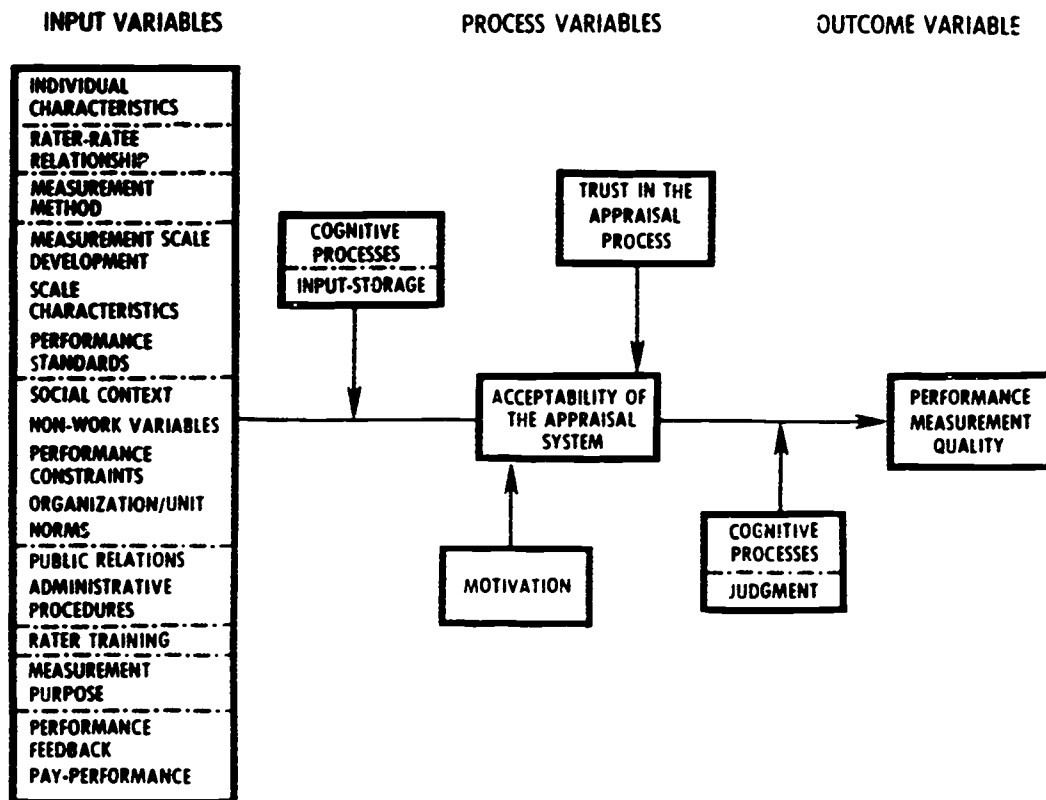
INPUT VARIABLES

PROCESS VARIABLES

OUTCOME VARIABLE

INDIVIDUAL CHARACTERISTICS

RATER-RATEE RELATIONSHIP

MEASUREMENT METHOD

MEASUREMENT SCALE DEVELOPMENT

SCALE CHARACTERISTICS

PERFORMANCE STANDARDS

SOCIAL CONTEXT

NON-WORK VARIABLES

PERFORMANCE CONSTRAINTS

ORGANIZATION/UNIT NORMS

PUBLIC RELATIONS

ADMINISTRATIVE PROCEDURES

RATER TRAINING

MEASUREMENT PURPOSE

PERFORMANCE FEEDBACK

PAY-PERFORMANCE

COGNITIVE PROCESSES

INPUT-STORAGE

TRUST IN THE APPRAISAL PROCESS

ACCEPTABILITY OF THE APPRAISAL SYSTEM

MOTIVATION

COGNITIVE PROCESSES

JUDGMENT

PERFORMANCE MEASUREMENT QUALITY